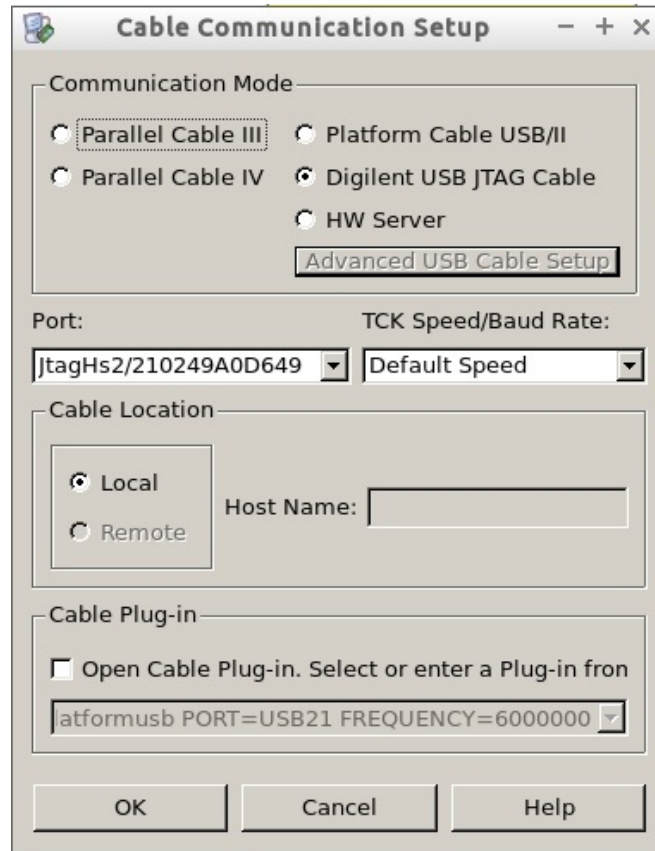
Cable Communication Setup

Communication Mode

Parallel Cable III
Platform Cable USB/II
Parallel Cable IV
Digilent USB JTAG Cable
HW Server
Advanced USB Cable Setup

Port:
TCK Speed/Baud Rate:
JtagHs2/210249A0D649
Default Speed

Cable Location

Local
Remote
Host Name:

Cable Plug-in

Open Cable Plug-in. Select or enter a Plug-in fron
atformusb PORT=USB21 FREQUENCY=6000000

OK
Cancel
Help